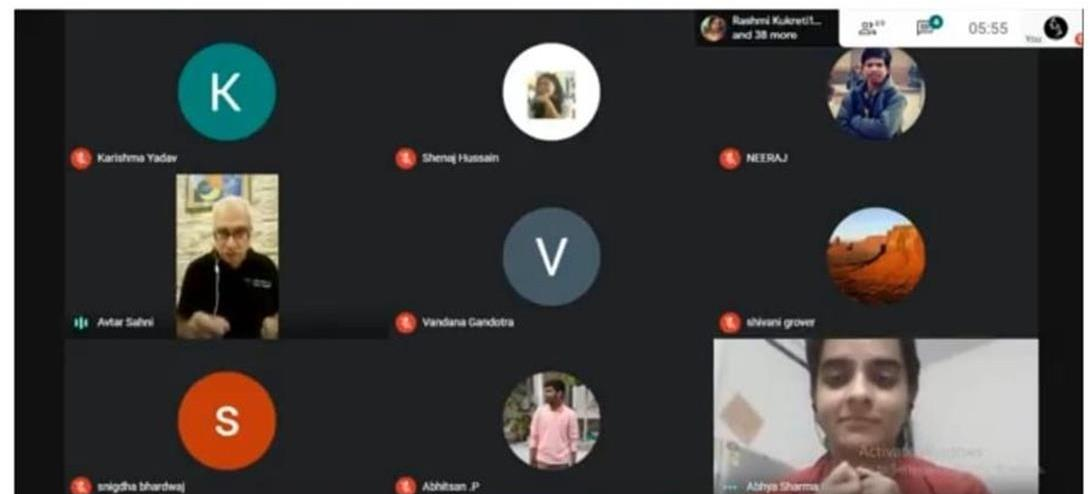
Rashmi Kukreti1... and 38 more
41
4
05:55
You

K
Karishma Yadav

Shenaj Hussain

NEERAJ

Avtar Sahni

V
Vandana Gandotra

shivani grover

S
snigdha bhardwaj

Abhitsan .P

Abhya Sharma

Activate Windows
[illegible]